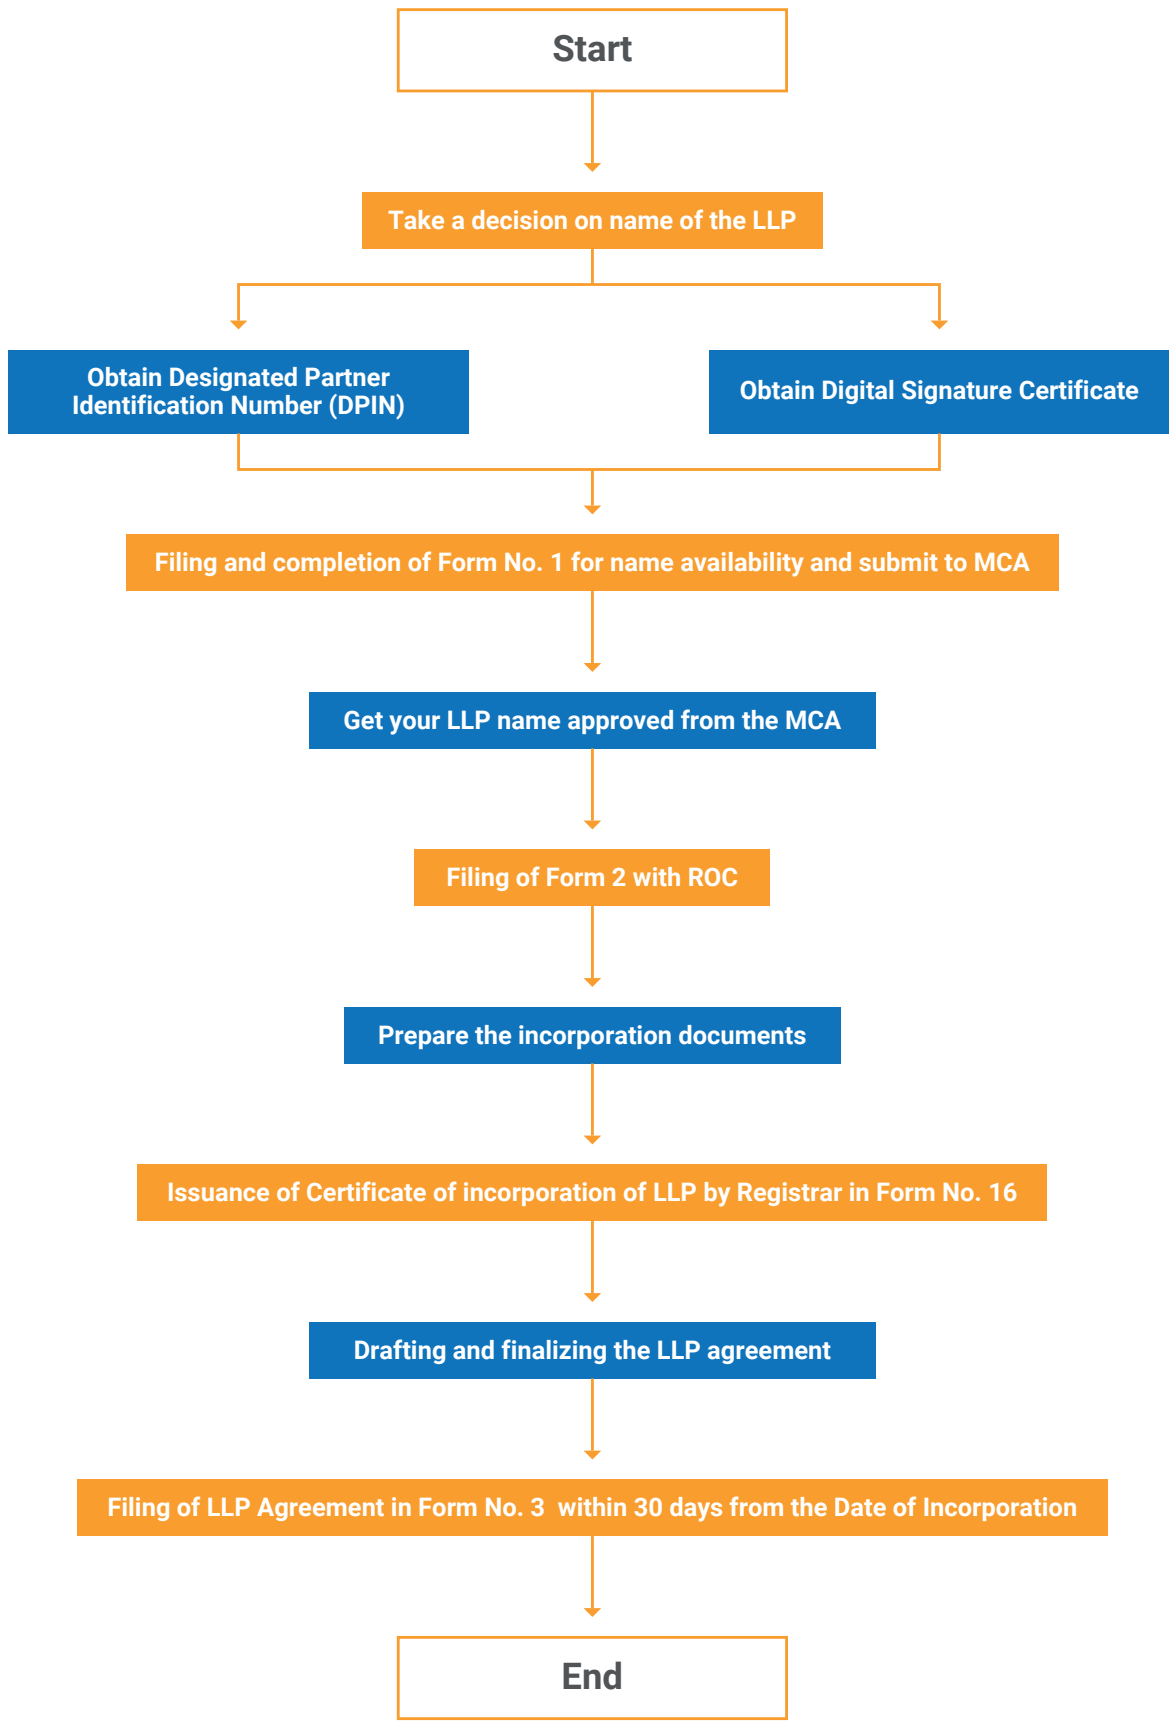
Start

Take a decision on name of the LLP

Obtain Designated Partner Identification Number (DPIN)

Obtain Digital Signature Certificate

Filing and completion of Form No. 1 for name availability and submit to MCA

Get your LLP name approved from the MCA

Filing of Form 2 with ROC

Prepare the incorporation documents

Issuance of Certificate of incorporation of LLP by Registrar in Form No. 16

Drafting and finalizing the LLP agreement

Filing of LLP Agreement in Form No. 3 within 30 days from the Date of Incorporation

End